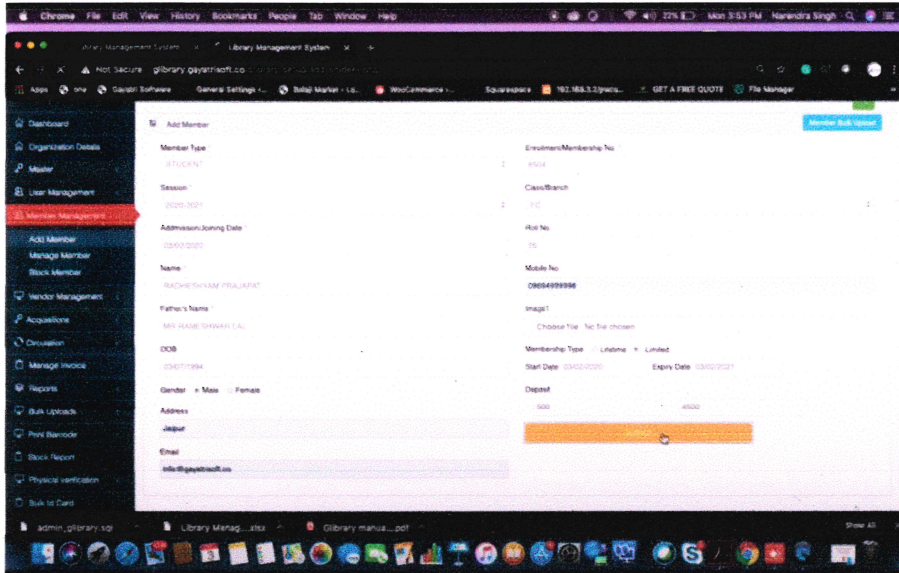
Chrome File Edit View History Bookmarks People Tab Window Help

Mon 3:53 PM Narendra Singh

Library Management System

Not Secure glibrary.gayatrisoft.co

Apps Gayatri Software General Settings ‹ ... Balaji Market - Lo... WooCommerce ‹ ... Squarespace 192.168.3.2/practi... GET A FREE QUOTE File Manager

Dashboard
Organization Details
Master
User Management
Member Management
Add Member
Manage Member
Block Member
Vendor Management
Acquisitions
Circulation
Manage Invoice
Reports
Bulk Uploads
Print Barcode
Stock Report
Physical verification
Back to Card

Add Member

Member Bulk Upload

Member Type
STUDENT

Enrollment/Membership No.
KN04

Session
2020-2021

Class/Branch
FC

Addmission/Joining Date
03/02/2020

Roll No
25

Name
RADHESHYAM PRAJAPAT

Mobile No
09694999996

Father's Name
MR RAMESHWAR LAL

Image1
Choose File No file chosen

DOB
25/07/1994

Membership Type Lifetime Limited

Start Date 03/02/2020 Expiry Date 03/02/2021

Gender Male Female

Deposit
500 4500

Address
Jaipur

Email
info@gayatrisoft.co

admin_glibrary.sql Library Manag....xlsx Glibrary manua....pdf Show All